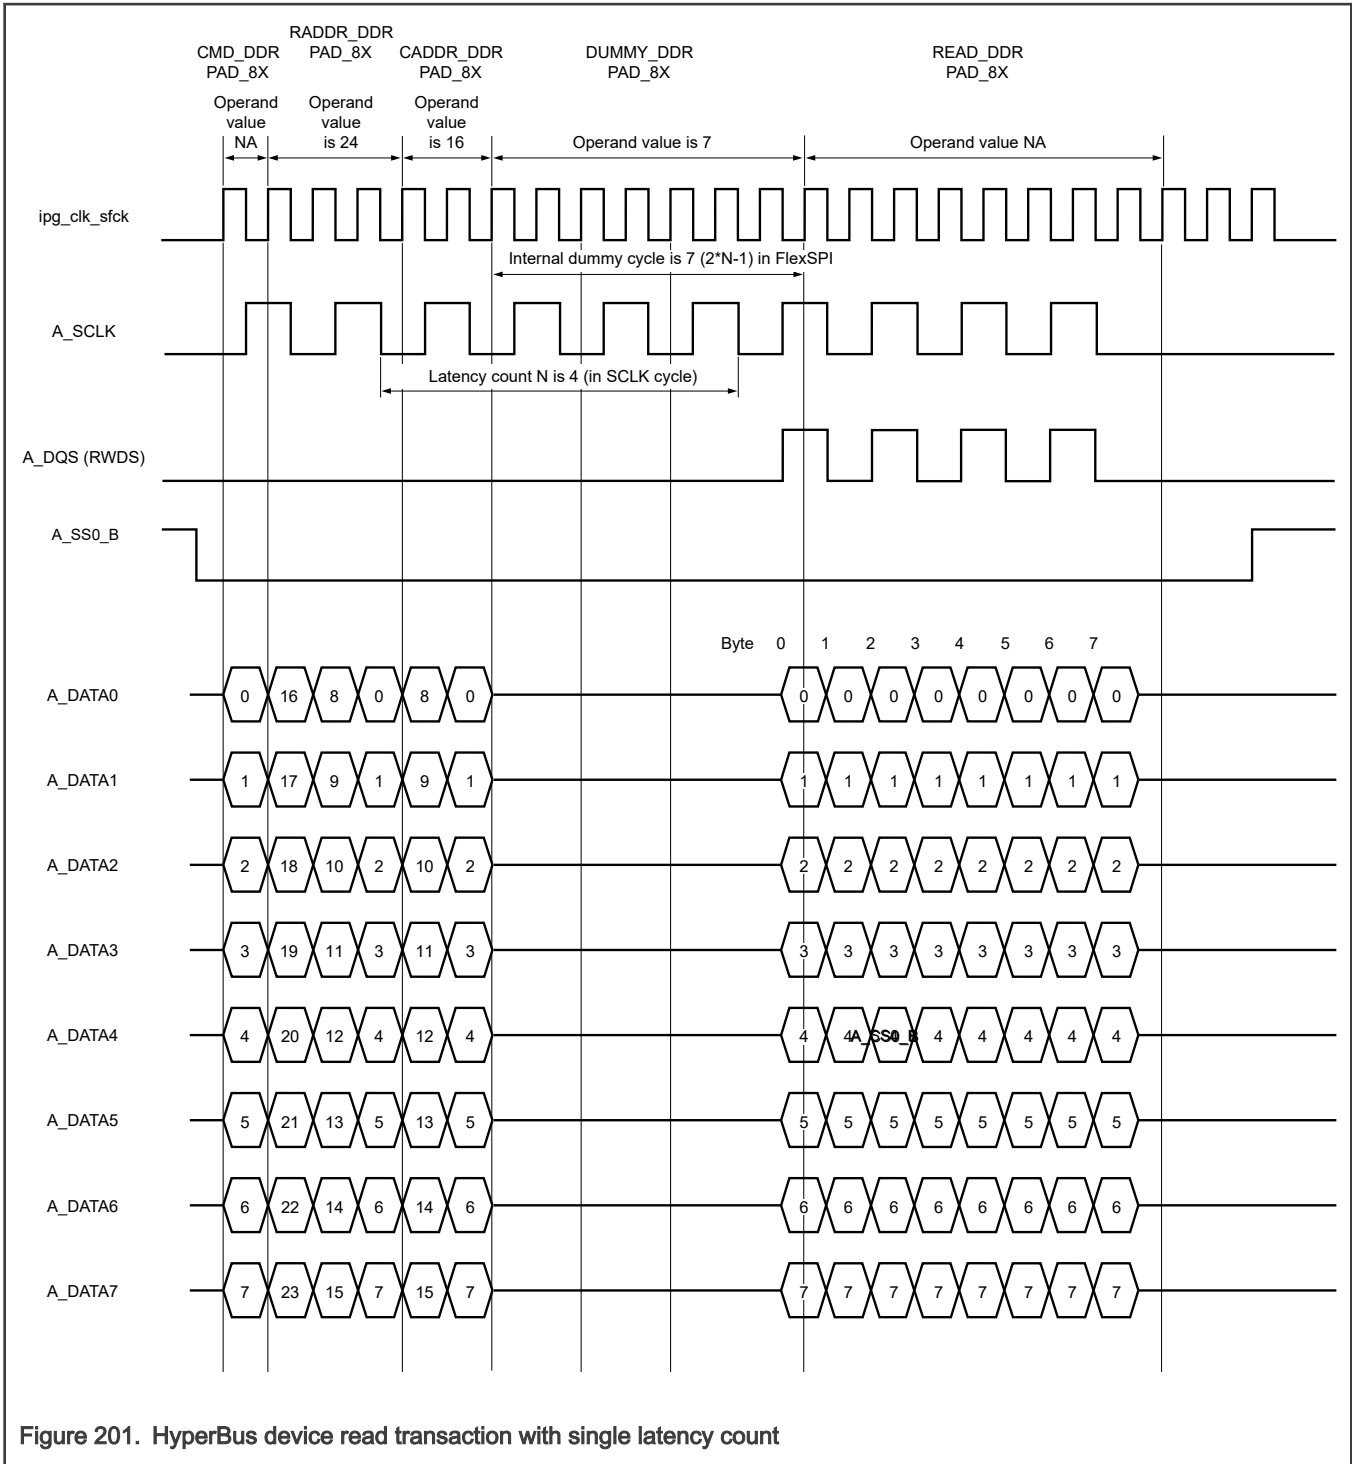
CMD_DDR PAD_8X

RADDR_DDR PAD_8X

CADDR_DDR PAD_8X

DUMMY_DDR PAD_8X

READ_DDR PAD_8X

Operand value NA

Operand value is 24

Operand value is 16

Operand value is 7

Operand value NA

ipg_clk_sfck

Internal dummy cycle is 7 (2*N-1) in FlexSPI

A_SCLK

Latency count N is 4 (in SCLK cycle)

A_DQS (RWDS)

A_SS0_B

Byte 0 1 2 3 4 5 6 7

A_DATA0 0 16 8 0 8 0 0 0 0 0 0 0 0 0

A_DATA1 1 17 9 1 9 1 1 1 1 1 1 1 1 1

A_DATA2 2 18 10 2 10 2 2 2 2 2 2 2 2 2

A_DATA3 3 19 11 3 11 3 3 3 3 3 3 3 3 3

A_DATA4 4 20 12 4 12 4 4 4A_SS0_B 4 4 4 4 4

A_DATA5 5 21 13 5 13 5 5 5 5 5 5 5 5 5

A_DATA6 6 22 14 6 14 6 6 6 6 6 6 6 6 6

A_DATA7 7 23 15 7 15 7 7 7 7 7 7 7 7 7

Figure 201. HyperBus device read transaction with single latency count